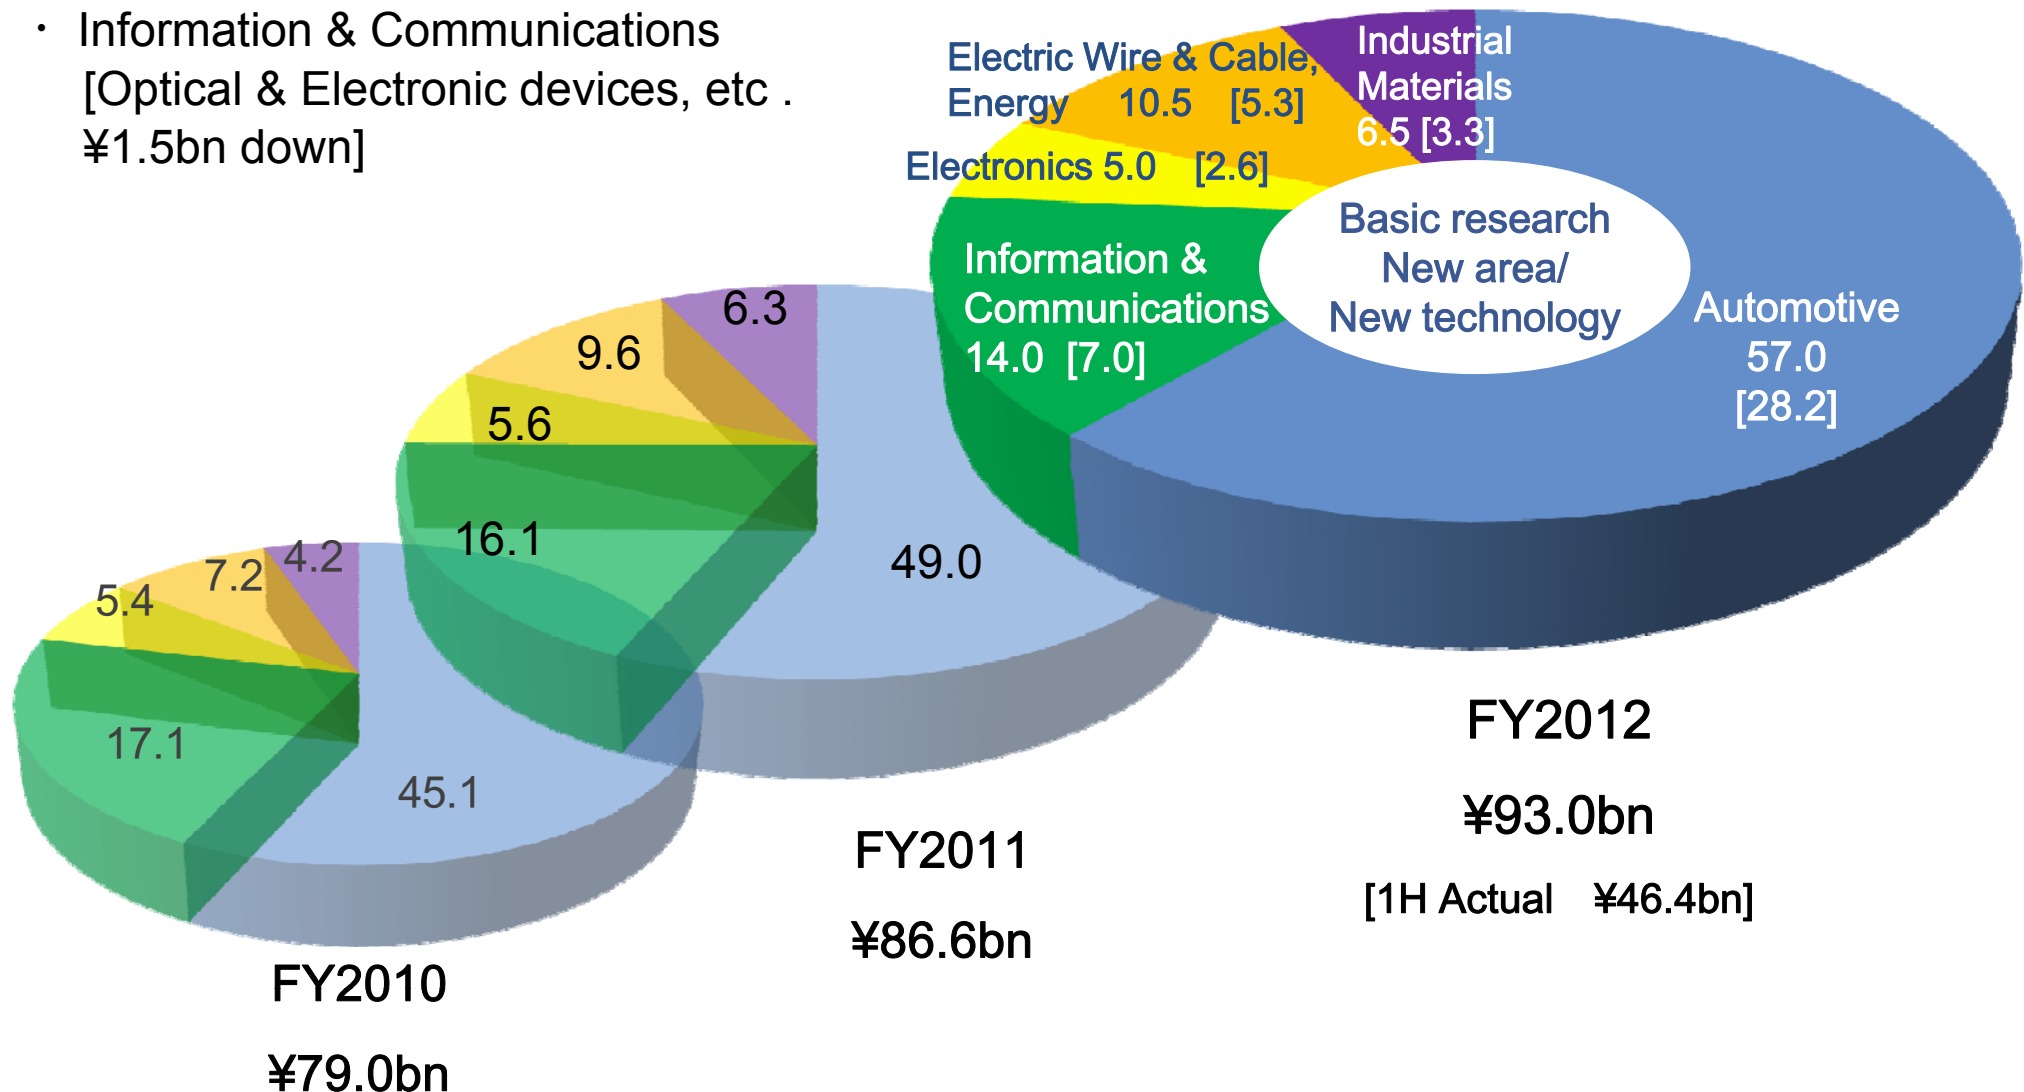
・ Information & Communications [Optical & Electronic devices, etc . ¥1.5bn down]

Electric Wire & Cable, Energy 10.5 [5.3]

Industrial Materials 6.5 [3.3]

Electronics 5.0 [2.6]

Basic research New area/ New technology

Information & Communications 14.0 [7.0]

Automotive 57.0 [28.2]

6.3
9.6
5.6
16.1
49.0

4.2
7.2
5.4
17.1
45.1

FY2012
¥93.0bn
[1H Actual ¥46.4bn]

FY2011
¥86.6bn

FY2010
¥79.0bn